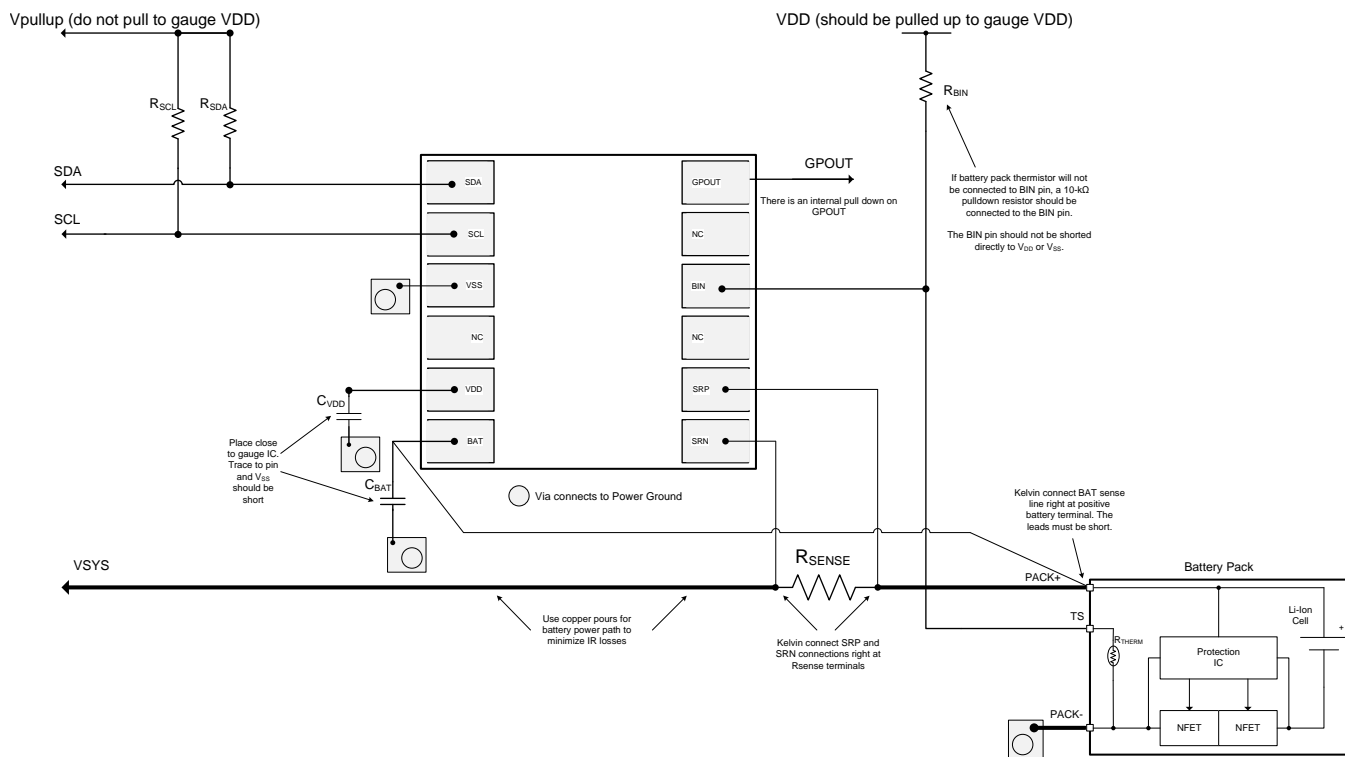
Vpullup (do not pull to gauge VDD)

VDD (should be pulled up to gauge VDD)

$R_{SCL}$

$R_{SDA}$

$R_{BIN}$

SDA

SCL

SDA

SCL

VSS

NC

VDD

BAT

GPOUT

NC

BIN

NC

SRP

SRN

GPOUT

There is an internal pull down on GPOUT

If battery pack thermistor will not be connected to BIN pin, a 10-kΩ pulldown resistor should be connected to the BIN pin.

The BIN pin should not be shorted directly to $V_{DD}$ or $V_{SS}$.

$C_{VDD}$

Place close to gauge IC. Trace to pin and $V_{SS}$ should be short

$C_{BAT}$

Via connects to Power Ground

Kelvin connect BAT sense line right at positive battery terminal. The leads must be short.

VSYS

$R_{SENSE}$

Battery Pack

PACK+

TS

PACK-

Use copper pours for battery power path to minimize IR losses

Kelvin connect SRP and SRN connections right at Rsense terminals

$R_{THERM}$

Protection IC

Li-Ion Cell

+

NFET

NFET